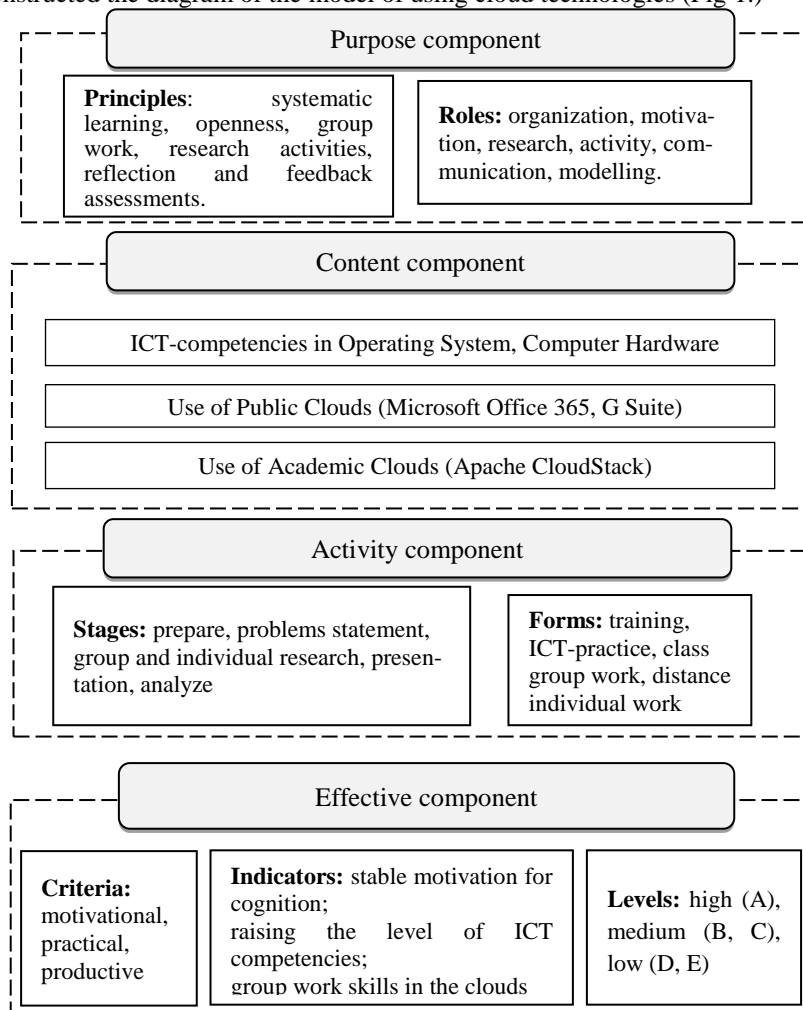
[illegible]nstructed the diagram of the model of using cloud technologies (Fig 1.)

Purpose component

**Principles**: systematic learning, openness, group work, research activities, reflection and feedback assessments.

**Roles:** organization, motivation, research, activity, communication, modelling.

Content component

ICT-competencies in Operating System, Computer Hardware

Use of Public Clouds (Microsoft Office 365, G Suite)

Use of Academic Clouds (Apache CloudStack)

Activity component

**Stages:** prepare, problems statement, group and individual research, presentation, analyze

**Forms:** training, ICT-practice, class group work, distance individual work

Effective component

**Criteria:** motivational, practical, productive

**Indicators:** stable motivation for cognition;
raising the level of ICT competencies;
group work skills in the clouds

**Levels:** high (A), medium (B, C), low (D, E)